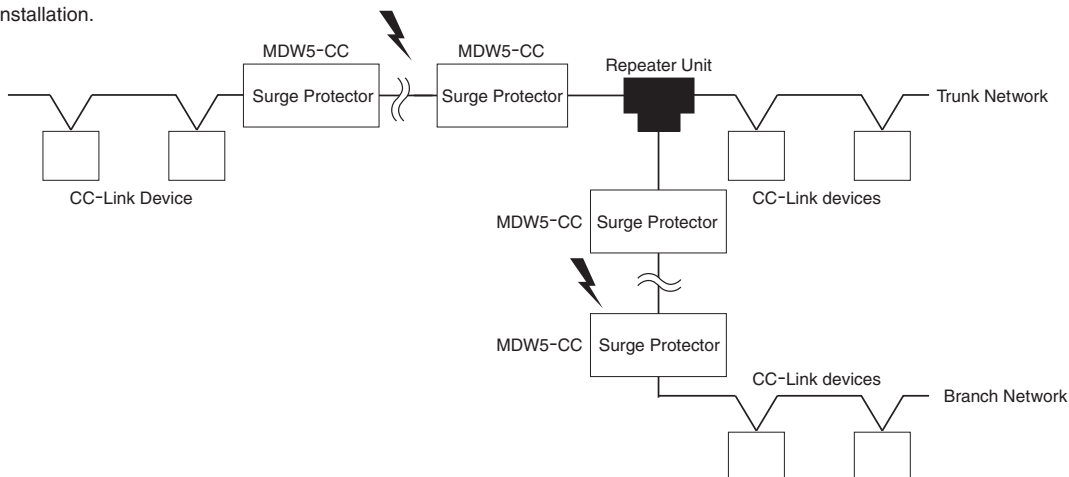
nstallation.

MDW5-CC
Surge Protector

MDW5-CC
Surge Protector

Repeater Unit

Trunk Network

CC-Link Device

CC-Link devices

MDW5-CC
Surge Protector

MDW5-CC
Surge Protector

CC-Link devices

Branch Network